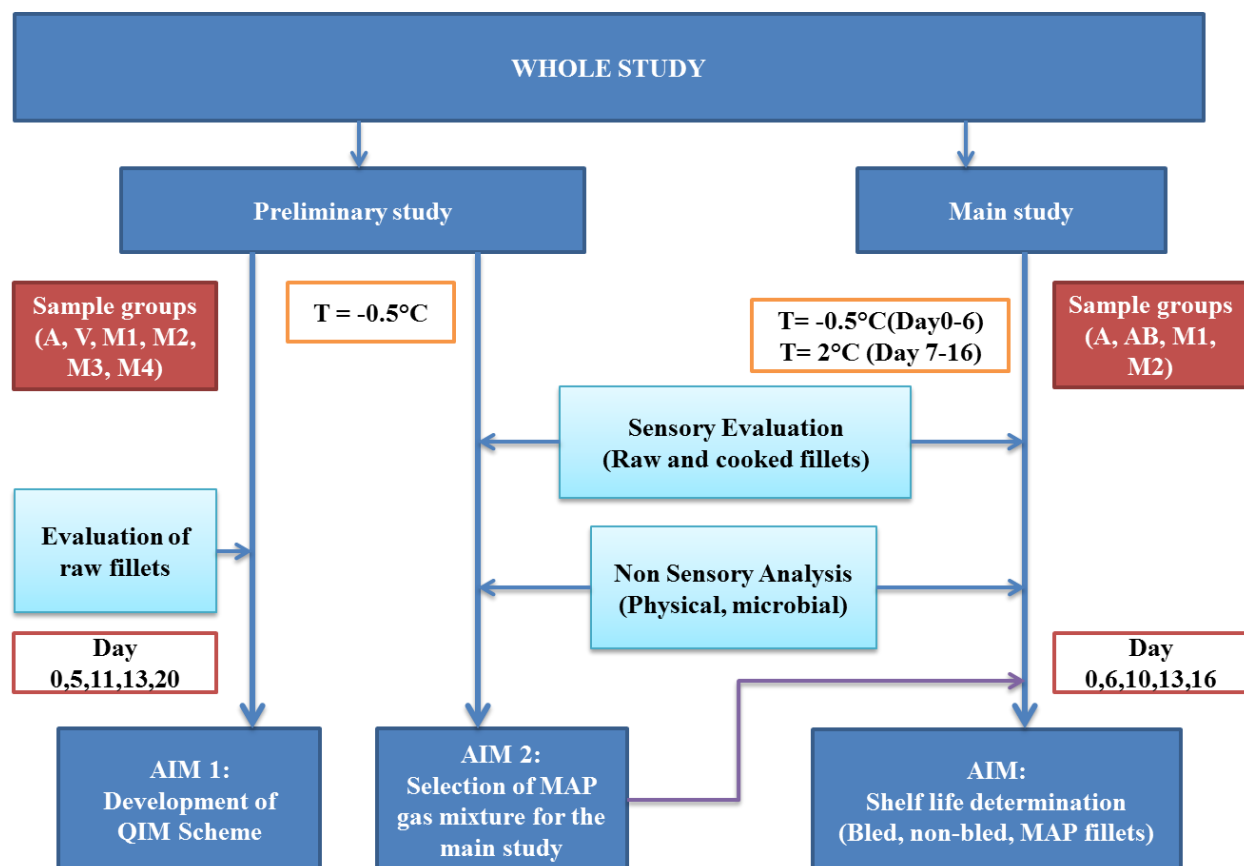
WHOLE STUDY

Preliminary study

Main study

Sample groups (A, V, M1, M2, M3, M4)

T = -0.5°C

T= -0.5°C(Day0-6)
T= 2°C (Day 7-16)

Sample groups (A, AB, M1, M2)

Sensory Evaluation (Raw and cooked fillets)

Evaluation of raw fillets

Non Sensory Analysis (Physical, microbial)

Day 0,5,11,13,20

Day 0,6,10,13,16

AIM 1: Development of QIM Scheme

AIM 2: Selection of MAP gas mixture for the main study

AIM: Shelf life determination (Bled, non-bled, MAP fillets)